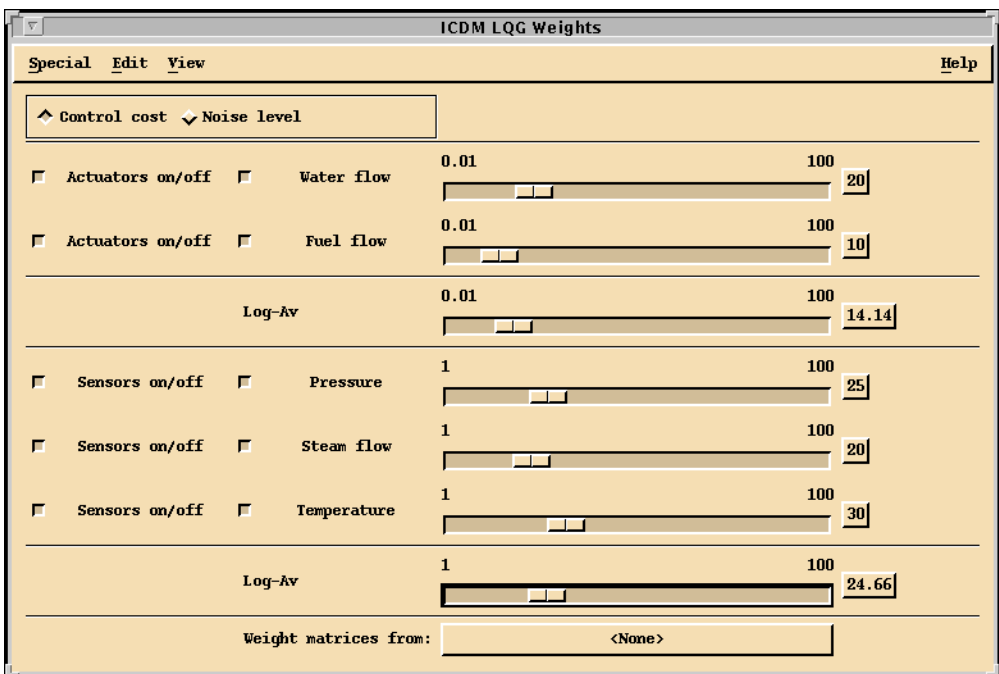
ICDM LQG Weights

Special Edit View

Help

Control cost Noise level

Actuators on/off Water flow 0.01 100 20

Actuators on/off Fuel flow 0.01 100 10

Log-Av 0.01 100 14.14

Sensors on/off Pressure 1 100 25

Sensors on/off Steam flow 1 100 20

Sensors on/off Temperature 1 100 30

Log-Av 1 100 24.66

Weight matrices from: <None>